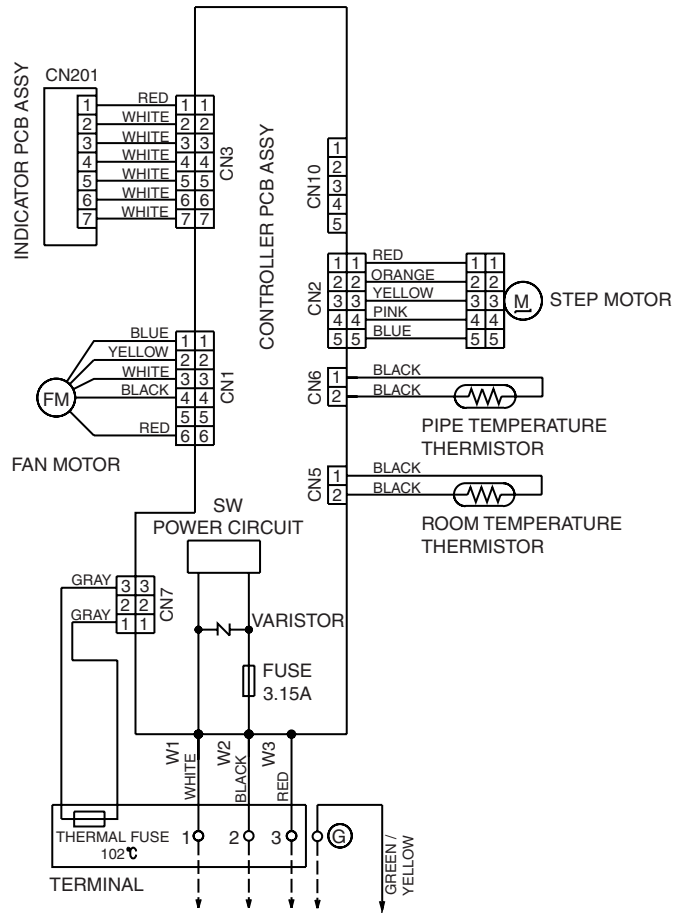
CN201

INDICATOR PCB ASSY

1 RED 1 1
2 WHITE 2 2
3 WHITE 3 3
4 WHITE 4 4
5 WHITE 5 5
6 WHITE 6 6
7 WHITE 7 7

CN3

CONTROLLER PCB ASSY

CN10
1
2
3
4
5

CN2
1 1 RED 1 1
2 2 ORANGE 2 2
3 3 YELLOW 3 3
4 4 PINK 4 4
5 5 BLUE 5 5

M STEP MOTOR

BLUE 1 1
YELLOW 2 2
WHITE 3 3
BLACK 4 4
5 5
RED 6 6

CN1

FM

FAN MOTOR

CN6
1 BLACK
2 BLACK

PIPE TEMPERATURE THERMISTOR

CN5
1 BLACK
2 BLACK

ROOM TEMPERATURE THERMISTOR

SW POWER CIRCUIT

GRAY 3 3
2 2
GRAY 1 1

CN7

VARISTOR

FUSE 3.15A

W1 WHITE
W2 BLACK
W3 RED

THERMAL FUSE 102℃

1 2 3 G

GREEN / YELLOW

TERMINAL